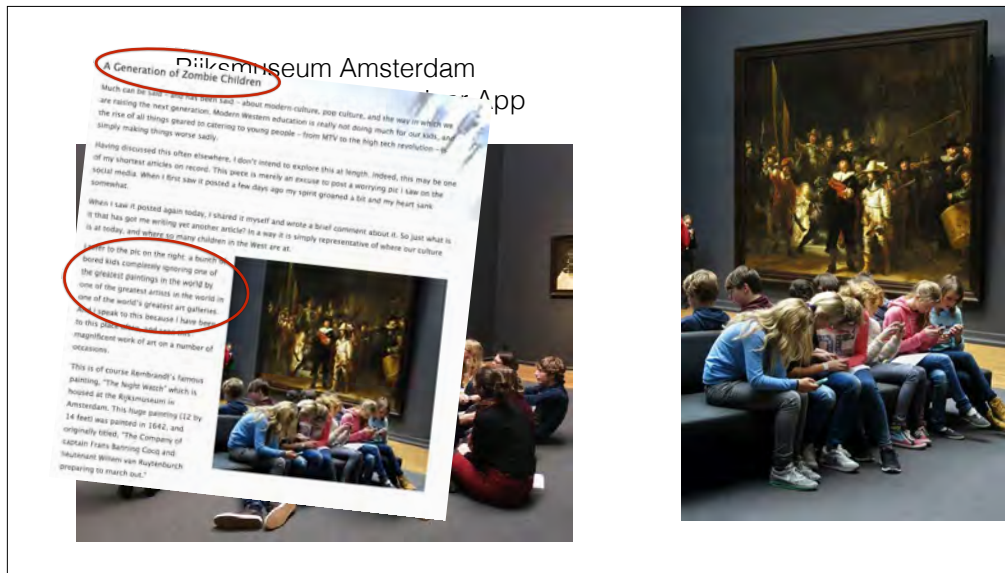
Rijksmuseum Amsterdam
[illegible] App

A Generation of Zombie Children

Much can be said – and has been said – about modern culture, pop culture, and the way in which we are raising the next generation. Modern Western education is really not doing much for our kids, and the rise of all things geared to catering to young people – from MTV to the high tech revolution – is simply making things worse sadly.

Having discussed this often elsewhere, I don't intend to explore this at length. Indeed, this may be one of my shortest articles on record. This piece is merely an excuse to post a worrying pic I saw on the social media. When I first saw it posted a few days ago my spirit groaned a bit and my heart sank somewhat.

When I saw it posted again today, I shared it myself and wrote a brief comment about it. So just what it that has got me writing yet another article? In a way it is simply representative of where our culture is at today, and where so many children in the West are at.

Refer to the pic on the right: a bunch of bored kids completely ignoring one of the greatest paintings in the world by one of the greatest artists in the world in one of the world's greatest art galleries. And I speak to this because I have been to this place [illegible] magnificent work of art on a number of occasions.

This is of course Rembrandt's famous painting, "The Night Watch" which is housed at the Rijksmuseum in Amsterdam. This huge painting (12 by 14 feet) was painted in 1642, and originally titled, "The Company of captain Frans Banning Cocq and lieutenant Willem van Ruytenburch preparing to march out."